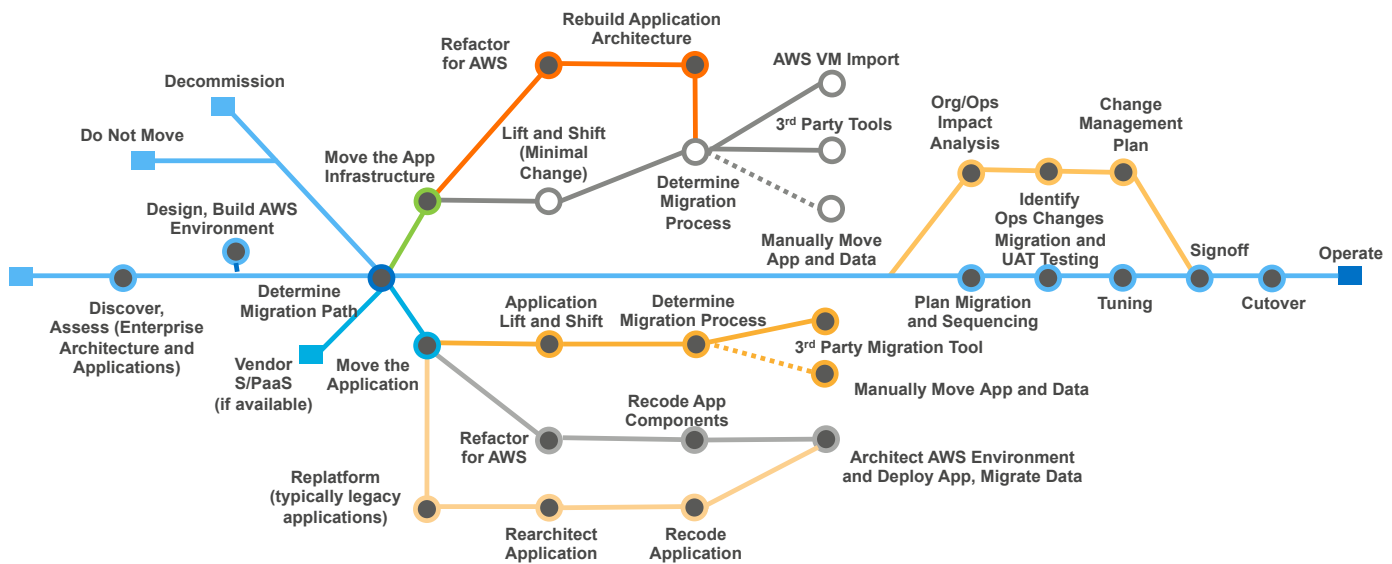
Rebuild Application Architecture

Refactor for AWS

AWS VM Import

Decommission

Org/Ops Impact Analysis

Change Management Plan

$3^{rd}$ Party Tools

Lift and Shift (Minimal Change)

Do Not Move

Move the App Infrastructure

Determine Migration Process

Identify Ops Changes

Design, Build AWS Environment

Migration and UAT Testing

Manually Move App and Data

Signoff

Operate

Determine Migration Path

Discover, Assess (Enterprise Architecture and Applications)

Plan Migration and Sequencing

Tuning

Cutover

Application Lift and Shift

Determine Migration Process

$3^{rd}$ Party Migration Tool

Vendor S/PaaS (if available)

Move the Application

Manually Move App and Data

Recode App Components

Refactor for AWS

Architect AWS Environment and Deploy App, Migrate Data

Replatform (typically legacy applications)

Rearchitect Application

Recode Application